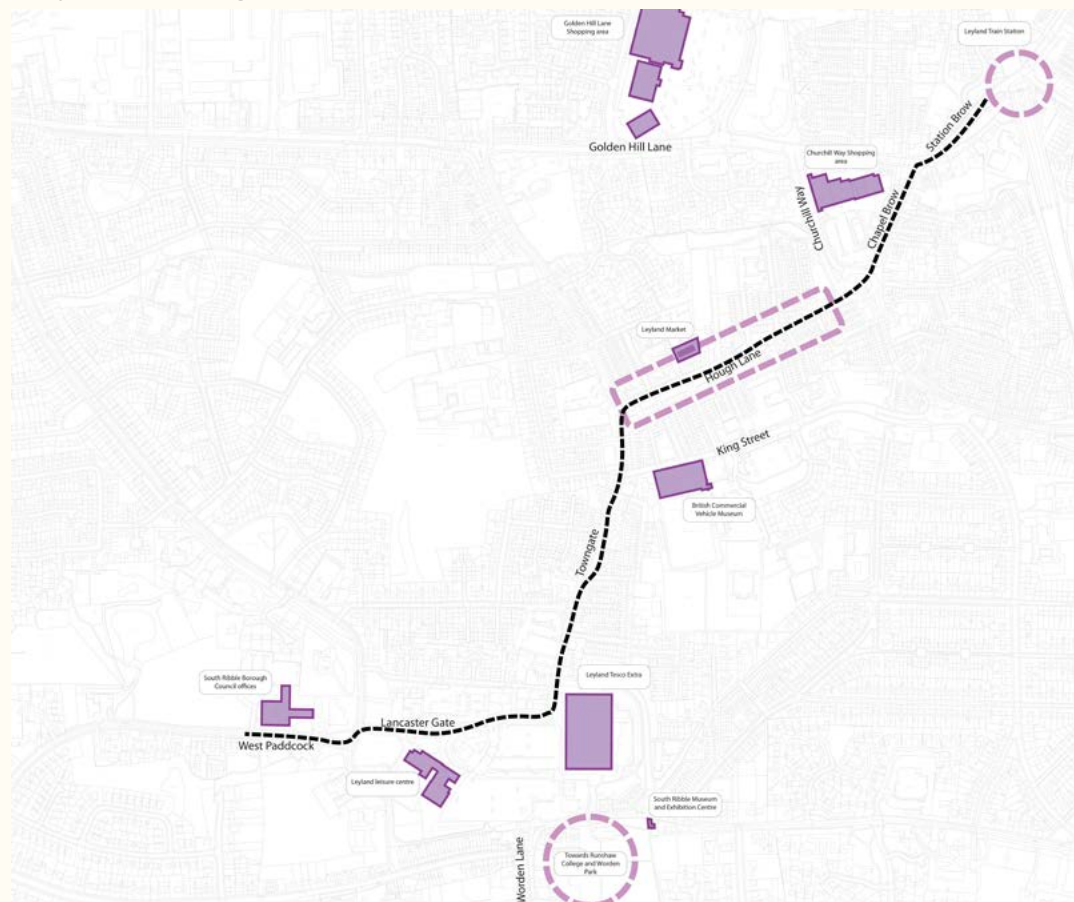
Golden Hill Lane Shopping area

Leyland Train Station

Golden Hill Lane

Station Brow

Churchill Way Shopping area

Churchill Way

Chapel Brow

Leyland Market

Hough Lane

King Street

British Commercial Vehicle Museum

Towngate

South Ribble Borough Council offices

Leyland Tesco Extra

Lancaster Gate

West Paddock

Leyland leisure centre

South Ribble Museum and Exhibition Centre

Worden Lane

Towards Runshaw College and Worden Park